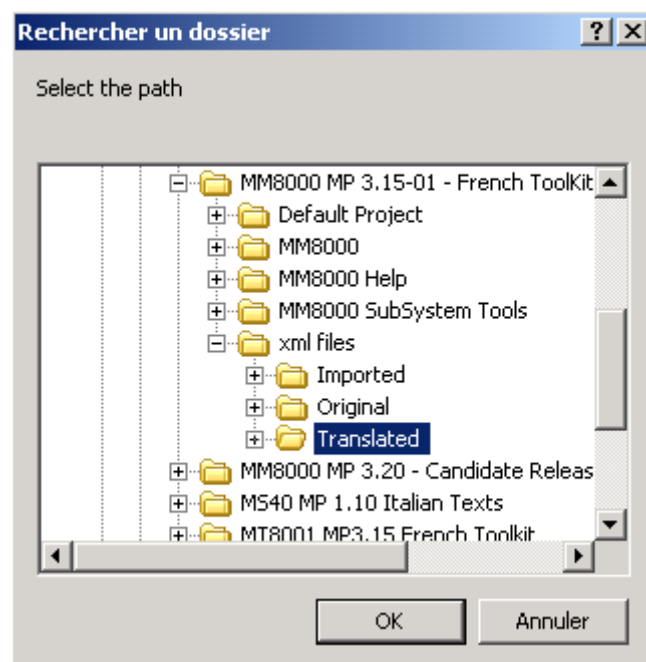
Rechercher un dossier

?

Select the path

MM8000 MP 3.15-01 - French ToolKit

Default Project

MM8000

MM8000 Help

MM8000 SubSystem Tools

xml files

Imported

Original

Translated

MM8000 MP 3.20 - Candidate Releas

MS40 MP 1.10 Italian Texts

MT8001 MP3.15 French Toolkit

OK

Annuler